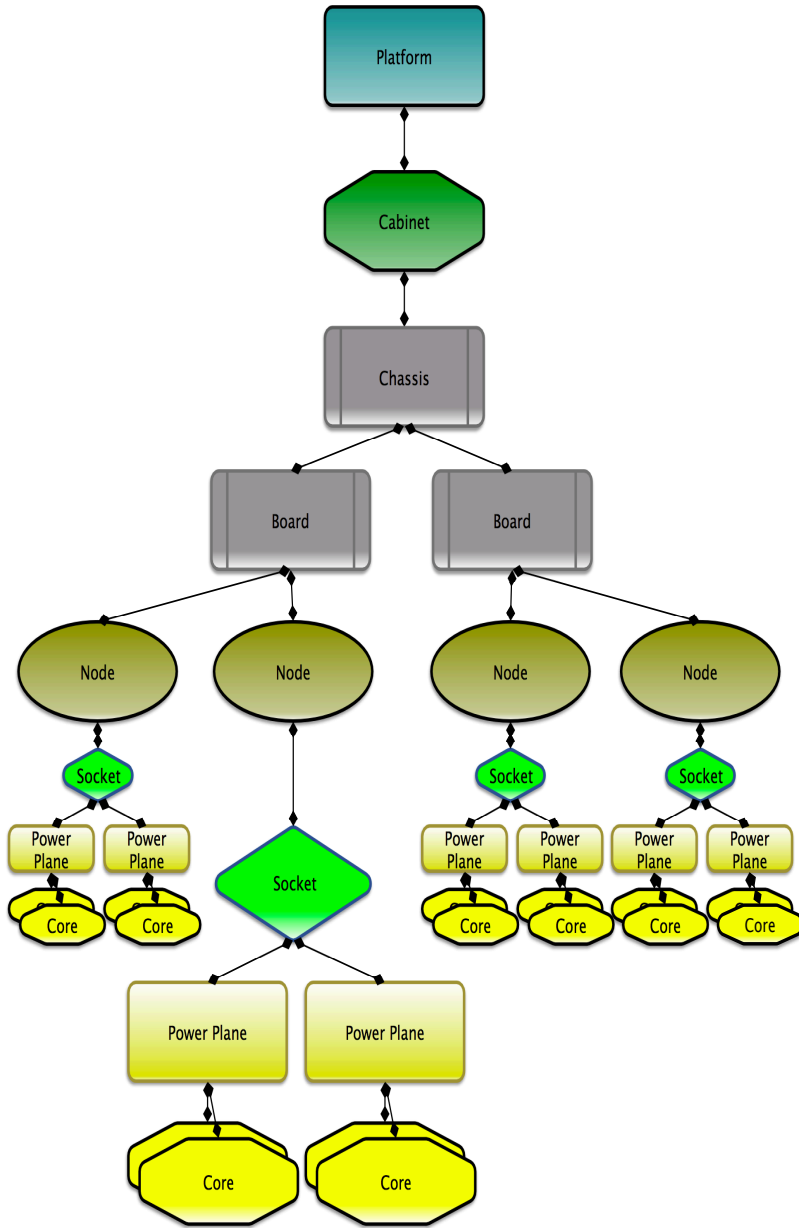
Platform

Cabinet

Chassis

Board

Board

Node

Node

Node

Node

Socket

Power Plane

Power Plane

Core

Core

Socket

Power Plane

Power Plane

Core

Core

Socket

Power Plane

Power Plane

Core

Core

Socket

Power Plane

Power Plane

Core

Core

Socket

Power Plane

Power Plane

Core

Core